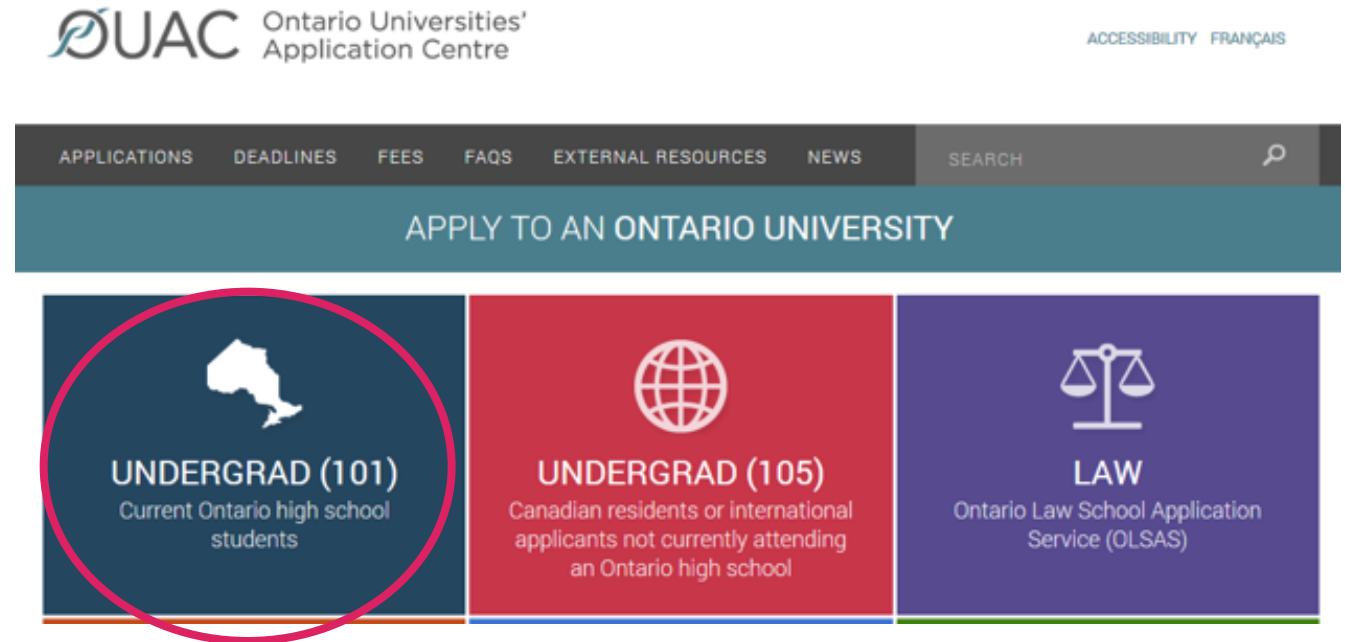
OUAC Ontario Universities' Application Centre

ACCESSIBILITY FRANÇAIS

APPLICATIONS DEADLINES FEES FAQS EXTERNAL RESOURCES NEWS

SEARCH

APPLY TO AN ONTARIO UNIVERSITY

UNDERGRAD (101)
Current Ontario high school students

UNDERGRAD (105)
Canadian residents or international applicants not currently attending an Ontario high school

LAW
Ontario Law School Application Service (OLSAS)